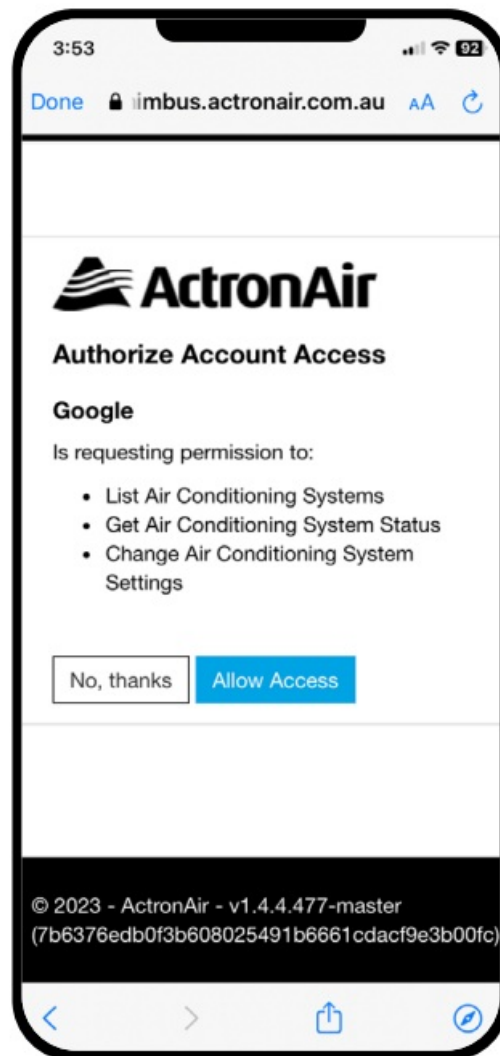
3:53

92

Done

imbus.actronair.com.au

AA

ActronAir

Authorize Account Access

Google

Is requesting permission to:

- List Air Conditioning Systems
- Get Air Conditioning System Status
- Change Air Conditioning System Settings

No, thanks

Allow Access

© 2023 - ActronAir - v1.4.4.477-master (7b6376edb0f3b608025491b6661cdacf9e3b00fc)